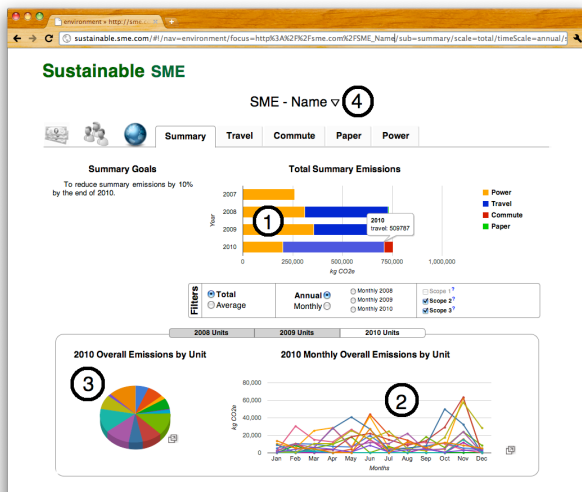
environment » http://sme.

sustainable.sme.com/#!/nav=environment/focus=http%3A%2F%2Fsme.com%2FSME_Name/sub=summary/scale=total/timeScale=annual/s

Sustainable SME

SME - Name ▽ 4

Summary | Travel | Commute | Paper | Power

Summary Goals

To reduce summary emissions by 10% by the end of 2010.

Total Summary Emissions

Year

2007

2008

2009

2010

1

2010
travel: 509787

0 | 250,000 | 500,000 | 750,000 | 1,000,000

kg CO2e

Power

Travel

Commute

Paper

Filters

Total

Average

Annual

Monthly

Monthly 2008

Monthly 2009

Monthly 2010

Scope 1?

Scope 2?

Scope 3?

2008 Units | 2009 Units | 2010 Units

2010 Overall Emissions by Unit

3

2010 Monthly Overall Emissions by Unit

2

80,000

60,000

40,000

20,000

0

kg CO2e

Jan Feb Mar Apr May Jun Jul Aug Sep Oct Nov Dec

Months